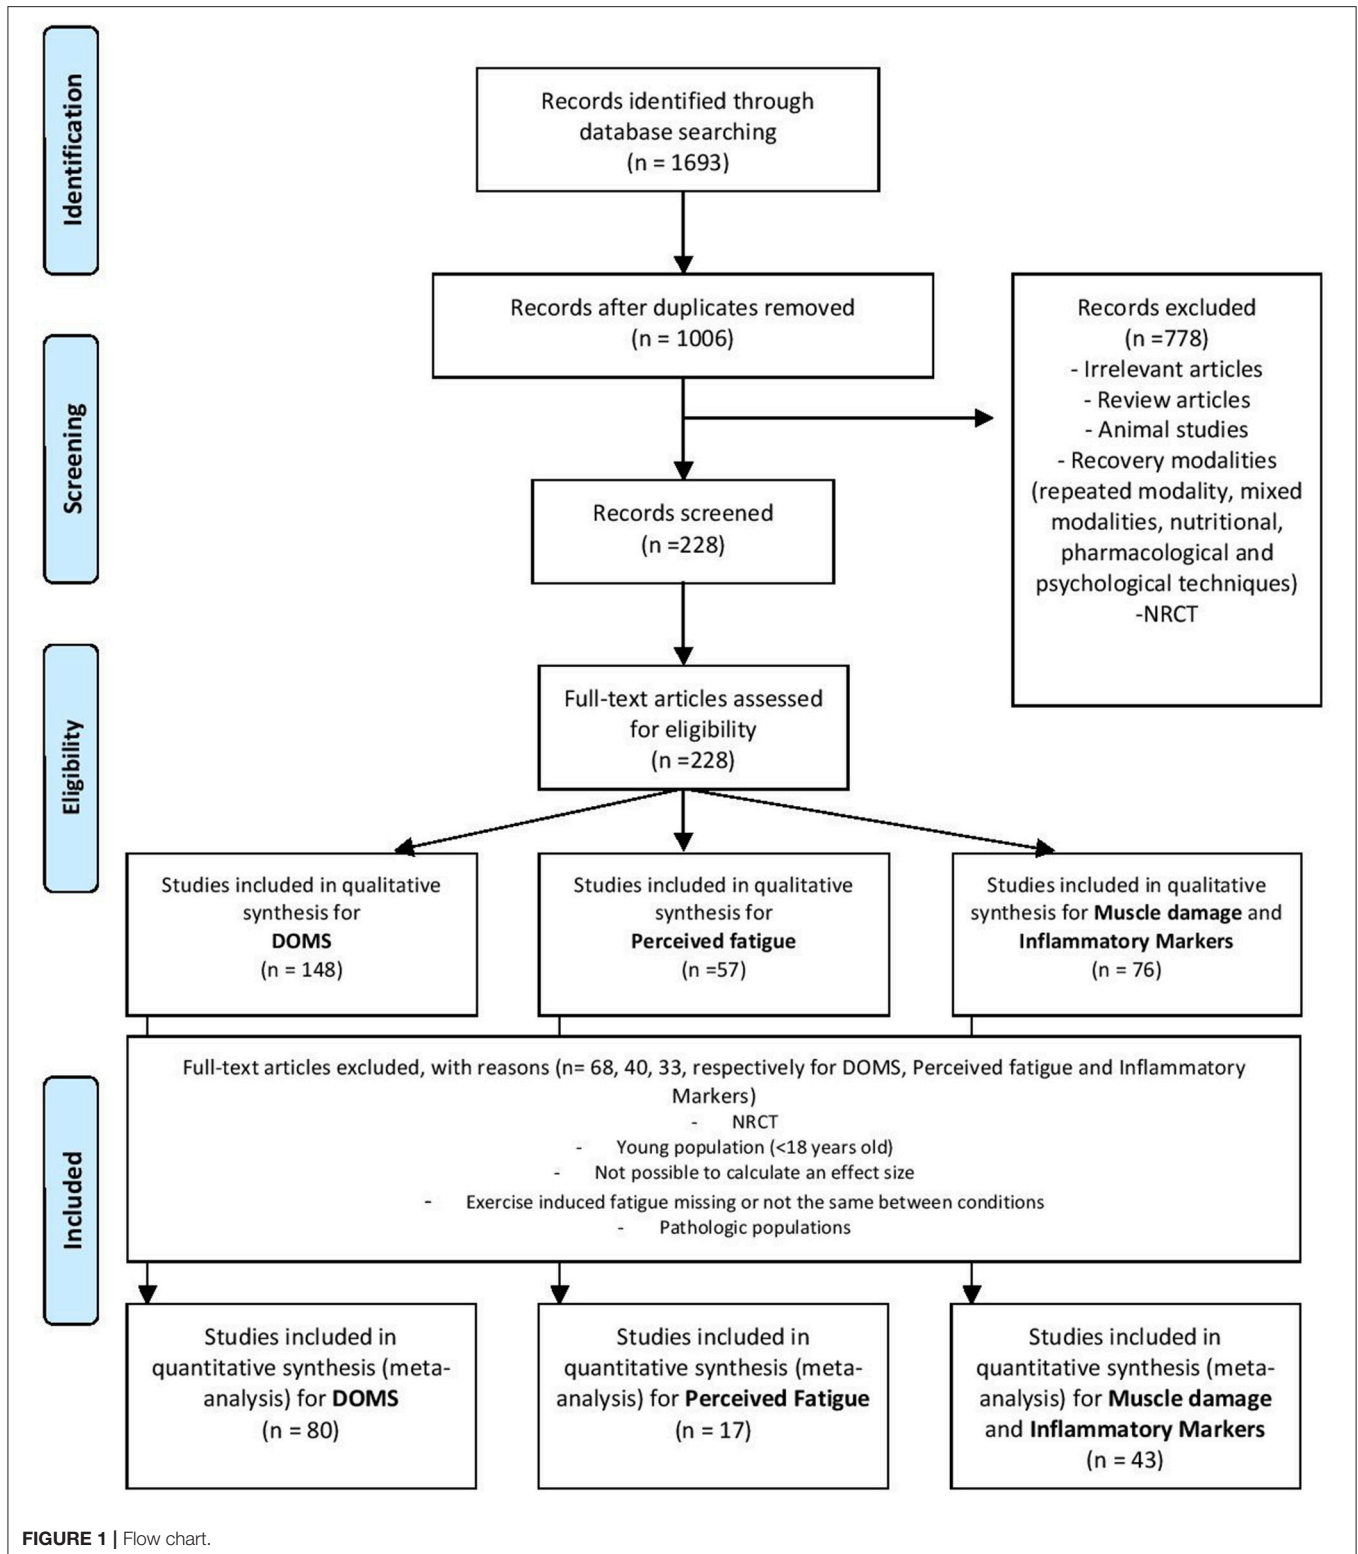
Identification

Records identified through database searching
(n = 1693)

Records after duplicates removed
(n = 1006)

Records excluded
(n =778)
- Irrelevant articles
- Review articles
- Animal studies
- Recovery modalities (repeated modality, mixed modalities, nutritional, pharmacological and psychological techniques)
-NRCT

Screening

Records screened
(n =228)

Eligibility

Full-text articles assessed for eligibility
(n =228)

Studies included in qualitative synthesis for
**DOMS**
(n = 148)

Studies included in qualitative synthesis for
**Perceived fatigue**
(n =57)

Studies included in qualitative synthesis for **Muscle damage** and **Inflammatory Markers**
(n = 76)

Included

Full-text articles excluded, with reasons (n= 68, 40, 33, respectively for DOMS, Perceived fatigue and Inflammatory Markers)
- NRCT
- Young population (<18 years old)
- Not possible to calculate an effect size
- Exercise induced fatigue missing or not the same between conditions
- Pathologic populations

Studies included in quantitative synthesis (meta-analysis) for **DOMS**
(n = 80)

Studies included in quantitative synthesis (meta-analysis) for **Perceived Fatigue**
(n = 17)

Studies included in quantitative synthesis (meta-analysis) for **Muscle damage** and **Inflammatory Markers**
(n = 43)

**FIGURE 1 |** Flow chart.